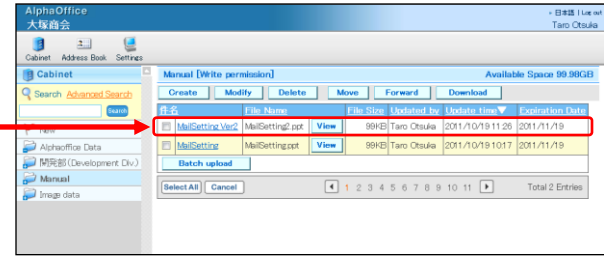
AlphaOffice
大塚商会

» 日本語 | Log out
Taro Otsuka

Cabinet Address Book Settings

Cabinet

Search Advanced Search

Search

New

Alphaoffice Data

開発部(Development Div.)

Manual

Image data

Manual [Write permission]

Available Space 99.98GB

Create Modify Delete Move Forward Download

| | 件名 | File Name | | File Size | Updated by | Update time▼ | Expiration Date |
|---|---|---|---|---|---|---|---|
| | MailSetting Ver2 | MailSetting2.ppt | View | 99KB | Taro Otsuka | 2011/10/19 11:26 | 2011/11/19 |
| | MailSetting | MailSetting.ppt | View | 99KB | Taro Otsuka | 2011/10/19 10:17 | 2011/11/19 |

Batch upload

Select All Cancel

1 2 3 4 5 6 7 8 9 10 11

Total 2 Entries